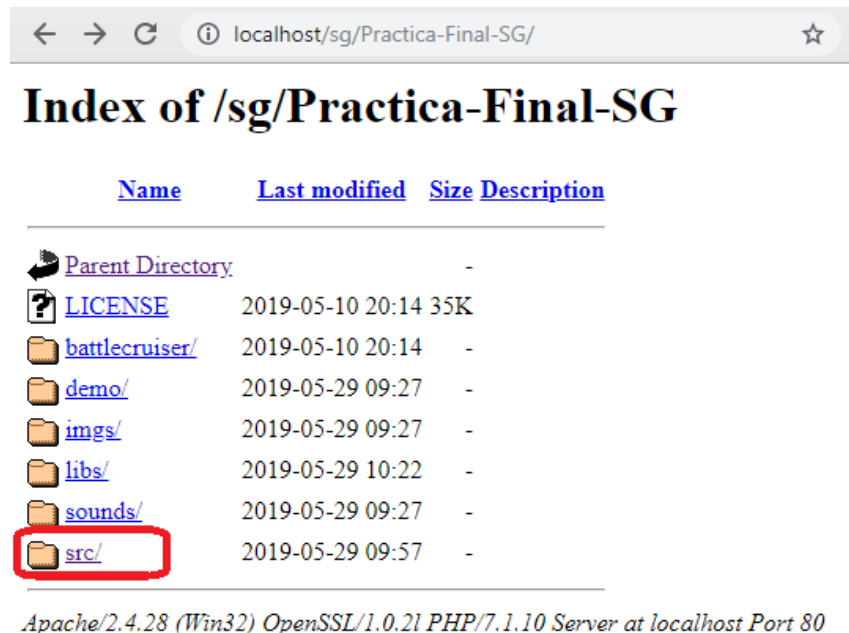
localhost/sg/Practica-Final-SG/

# Index of /sg/Practica-Final-SG

| Name | Last modified | Size | Description |
|---|---|---|---|
| Parent Directory | | - | |
| LICENSE | 2019-05-10 20:14 | 35K | |
| battlecruiser/ | 2019-05-10 20:14 | - | |
| demo/ | 2019-05-29 09:27 | - | |
| imgs/ | 2019-05-29 09:27 | - | |
| libs/ | 2019-05-29 10:22 | - | |
| sounds/ | 2019-05-29 09:27 | - | |
| src/ | 2019-05-29 09:57 | - | |

Apache/2.4.28 (Win32) OpenSSL/1.0.2l PHP/7.1.10 Server at localhost Port 80